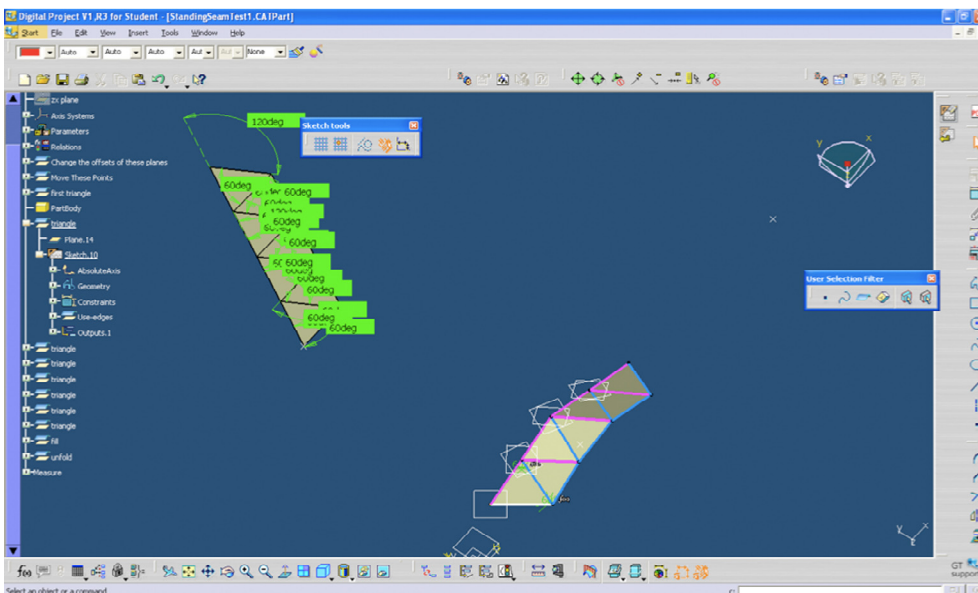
Digital Project V1,R3 for Student - [StandingSeamTest1.CATPart]

Start File Edit View Insert Tools Window Help

Auto Auto Auto Aut None

zx plane
Axis Systems
Parameters
Relations
Change the offsets of these planes
Move These Points
first triangle
PartBody
triangle
Plane.14
Sketch.10
AbsoluteAxis
Geometry
Constraints
Use-edges
Outputs.1
triangle
triangle
triangle
triangle
triangle
triangle
Fill
unfold
Measure

120deg
60deg
60deg
60deg
60deg
60deg
60deg
60deg
60deg
60deg
60deg

Sketch tools

User Selection Filter

Select an object or a command

GT
suppor